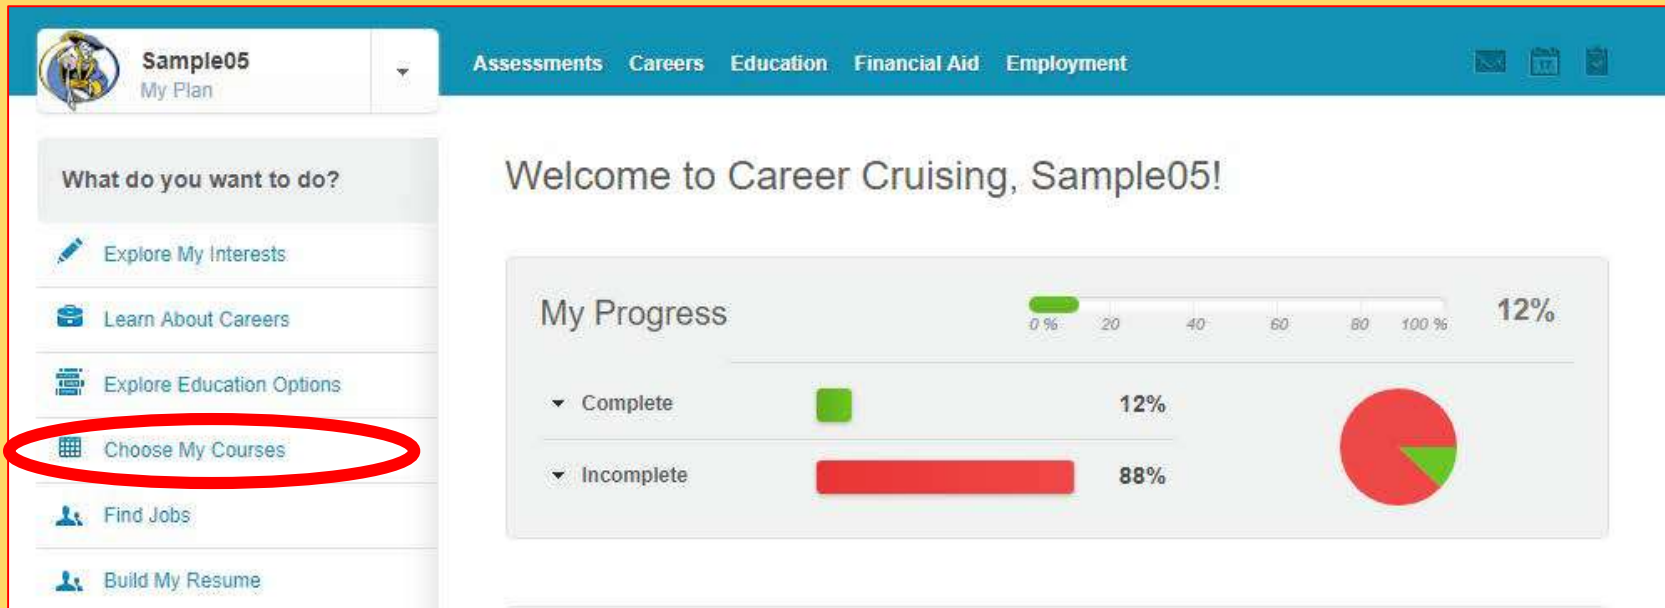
Sample05
My Plan

Assessments Careers Education Financial Aid Employment

What do you want to do?

Explore My Interests

Learn About Careers

Explore Education Options

Choose My Courses

Find Jobs

Build My Resume

Welcome to Career Cruising, Sample05!

My Progress

0 % 20 40 60 80 100 %

12%

Complete 12%

Incomplete 88%